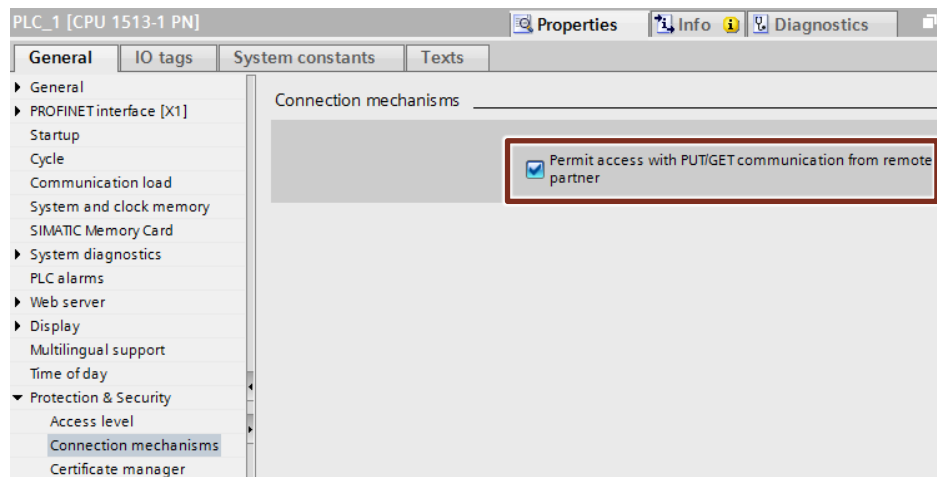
PLC_1 [CPU 1513-1 PN]

Properties | Info | Diagnostics

General | IO tags | System constants | Texts

General
PROFINET interface [X1]
Startup
Cycle
Communication load
System and clock memory
SIMATIC Memory Card
System diagnostics
PLC alarms
Web server
Display
Multilingual support
Time of day
Protection & Security
Access level
Connection mechanisms
Certificate manager

Connection mechanisms

Permit access with PUT/GET communication from remote partner